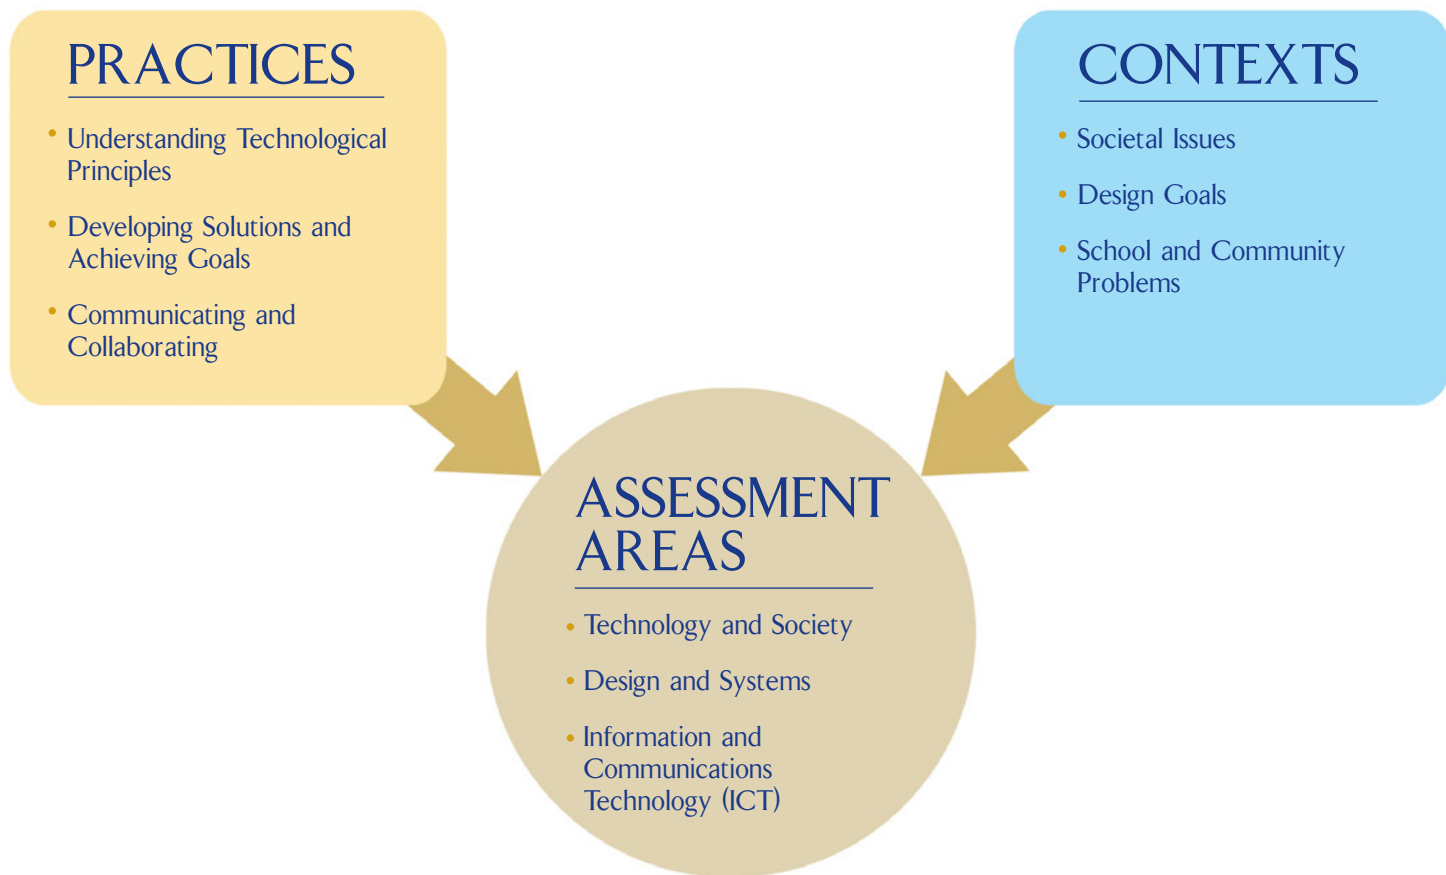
PRACTICES

• Understanding Technological Principles
• Developing Solutions and Achieving Goals
• Communicating and Collaborating

CONTEXTS

• Societal Issues
• Design Goals
• School and Community Problems

ASSESSMENT AREAS

• Technology and Society
• Design and Systems
• Information and Communications Technology (ICT)